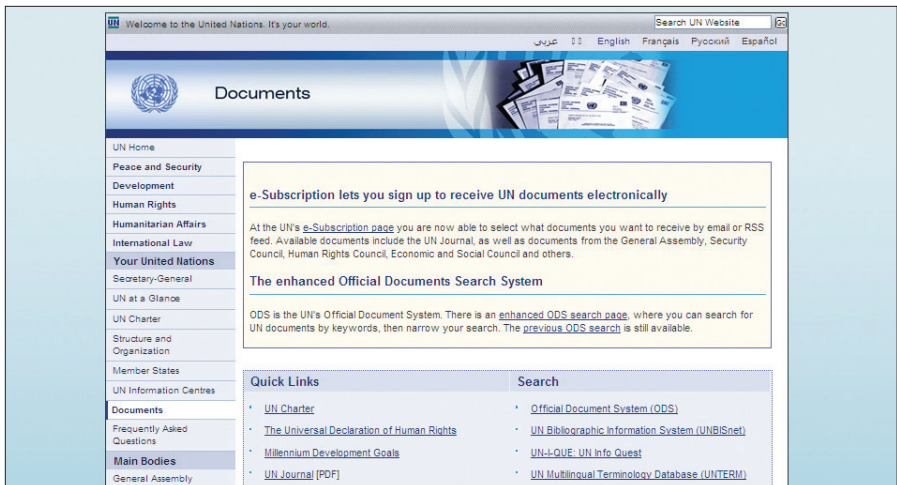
UN Welcome to the United Nations. It's your world.

Search UN Website

عربي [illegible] English Français Русский Español

Documents

UN Home
Peace and Security
Development
Human Rights
Humanitarian Affairs
International Law
Your United Nations
Secretary-General
UN at a Glance
UN Charter
Structure and Organization
Member States
UN Information Centres
Documents
Frequently Asked Questions
Main Bodies
General Assembly

e-Subscription lets you sign up to receive UN documents electronically

At the UN's e-Subscription page you are now able to select what documents you want to receive by email or RSS feed. Available documents include the UN Journal, as well as documents from the General Assembly, Security Council, Human Rights Council, Economic and Social Council and others.

The enhanced Official Documents Search System

ODS is the UN's Official Document System. There is an enhanced ODS search page, where you can search for UN documents by keywords, then narrow your search. The previous ODS search is still available.

Quick Links
UN Charter
The Universal Declaration of Human Rights
Millennium Development Goals
UN Journal [PDF]

Search
Official Document System (ODS)
UN Bibliographic Information System (UNBISnet)
UN-I-QUE: UN Info Quest
UN Multilingual Terminology Database (UNTERM)